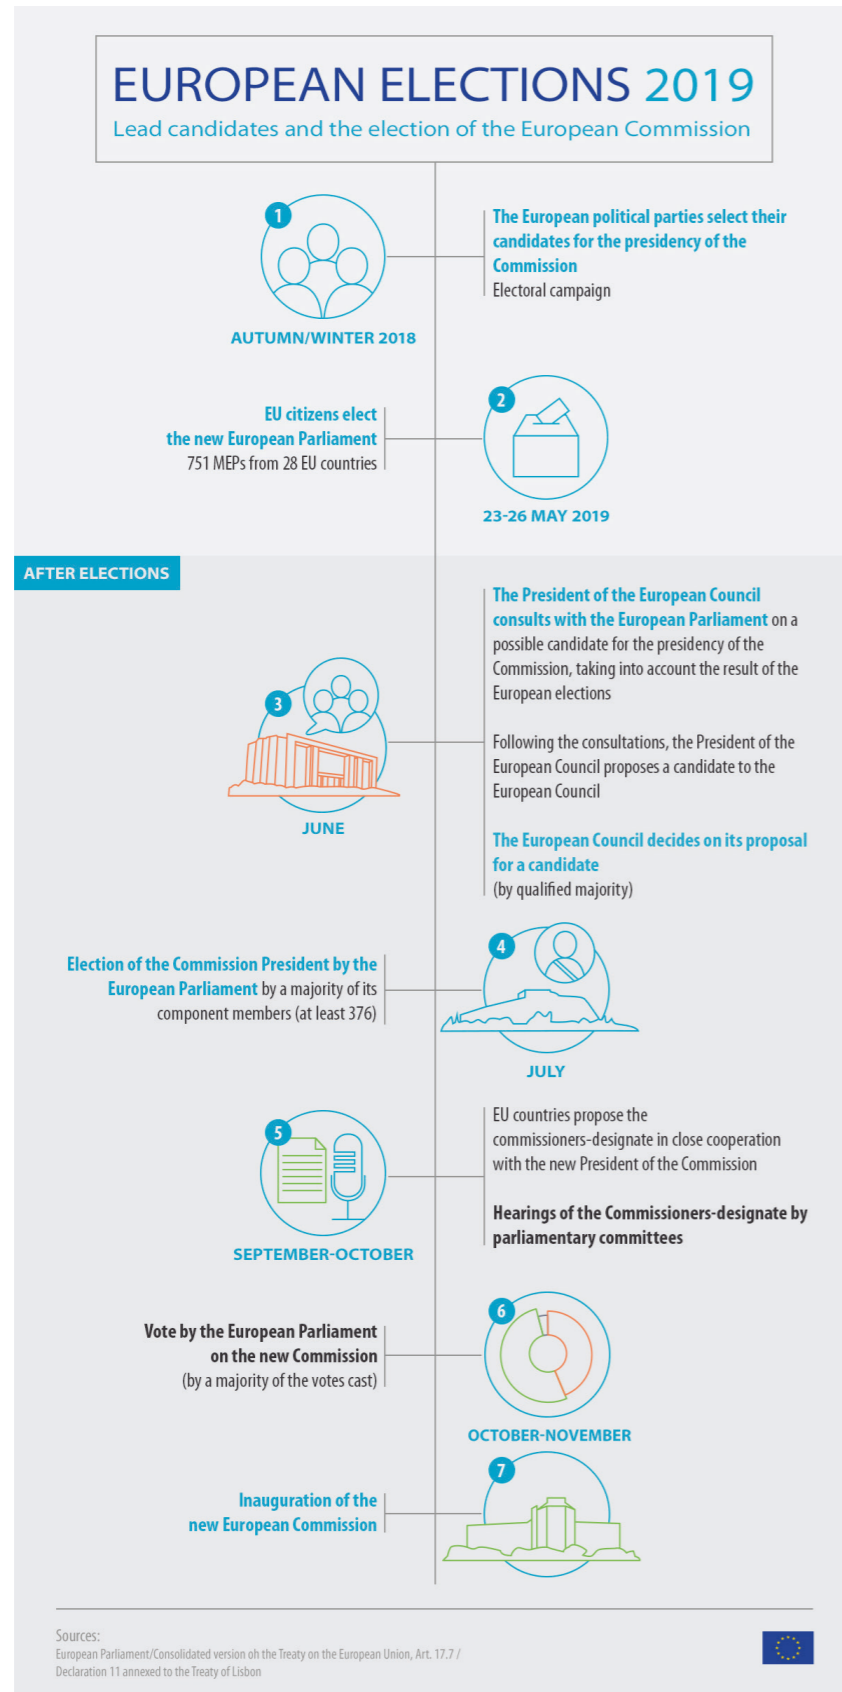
EUROPEAN ELECTIONS 2019
Lead candidates and the election of the European Commission

1
AUTUMN/WINTER 2018

The European political parties select their candidates for the presidency of the Commission
Electoral campaign

EU citizens elect the new European Parliament
751 MEPs from 28 EU countries

2
23-26 MAY 2019

AFTER ELECTIONS

The President of the European Council consults with the European Parliament on a possible candidate for the presidency of the Commission, taking into account the result of the European elections

Following the consultations, the President of the European Council proposes a candidate to the European Council

The European Council decides on its proposal for a candidate
(by qualified majority)

3
JUNE

Election of the Commission President by the European Parliament by a majority of its component members (at least 376)

4
JULY

EU countries propose the commissioners-designate in close cooperation with the new President of the Commission

Hearings of the Commissioners-designate by parliamentary committees

5
SEPTEMBER-OCTOBER

Vote by the European Parliament on the new Commission
(by a majority of the votes cast)

6
OCTOBER-NOVEMBER

Inauguration of the new European Commission

7

Sources:
European Parliament/Consolidated version oh the Treaty on the European Union, Art. 17.7 / Declaration 11 annexed to the Treaty of Lisbon